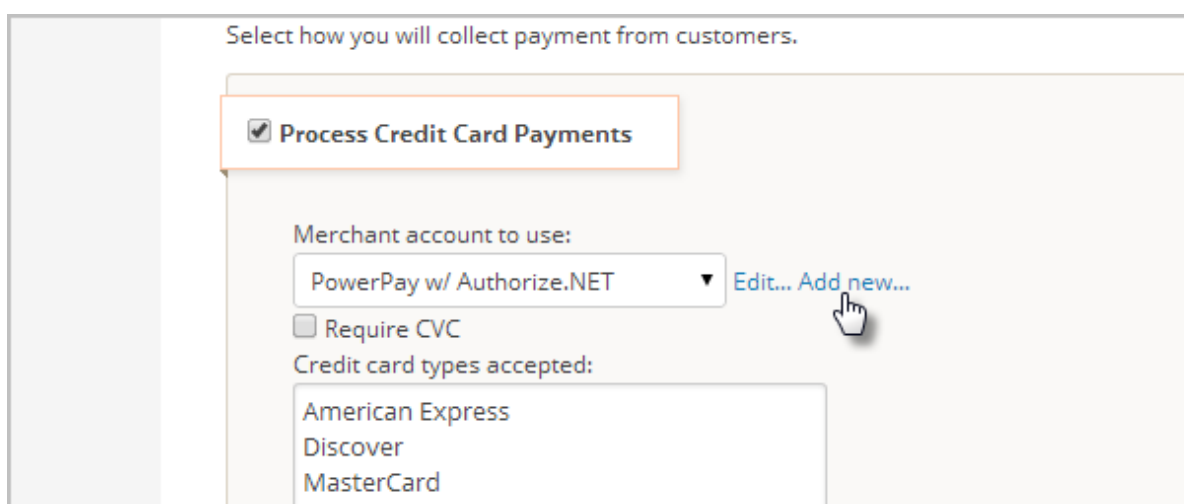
Select how you will collect payment from customers.

Process Credit Card Payments

Merchant account to use:

PowerPay w/ Authorize.NET

Edit... Add new...

Require CVC

Credit card types accepted:

American Express
Discover
MasterCard